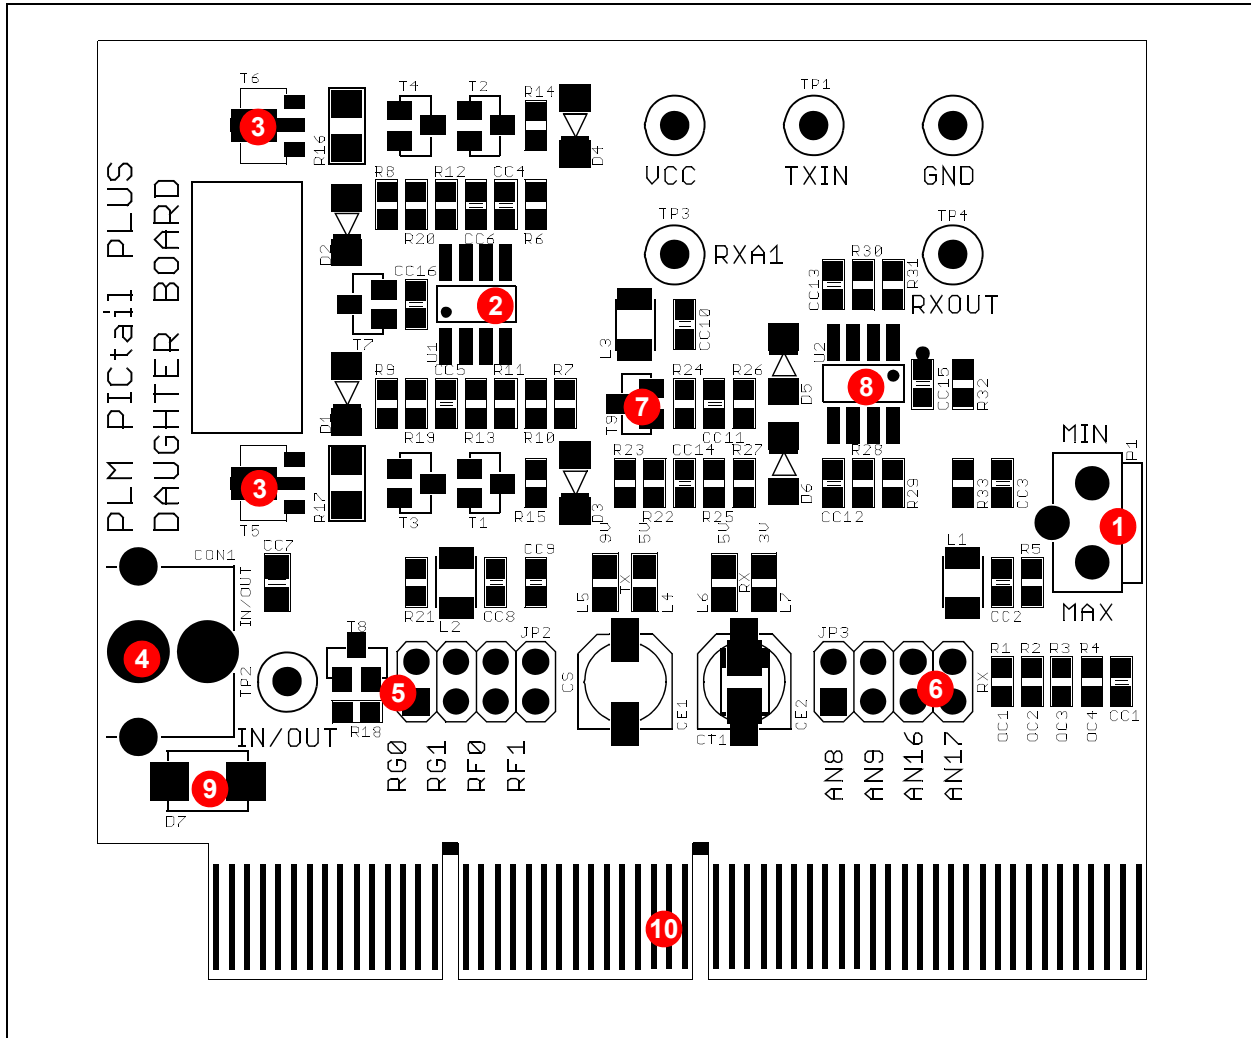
T6
3
R16
T4
T2
R14
D4
VCC
TP1
TXIN
GND
PLM PICtail PLUS
DAUGHTER BOARD
R8
R12
CC4
R20
CC6
R6
D2
CC16
2
U1
T7
TP3
RXA1
TP4
R30
CC13
R31
RXOUT
L3
CC10
U2
8
CC15
R32
R9
CC5
R11
R7
D1
R19
R13
R10
7
T9
R24
R26
D5
CC11
R23
CC14
R27
D6
R28
3
R17
T5
T3
T1
R15
D3
R22
R25
CC12
R29
R33
CC3
MIN
P1
1
MAX
9V
5V
5V
3V
CON1
CC7
IN/OUT
R21
L2
CC8
CC9
L5
TX
L4
L6
RX
L7
L1
R5
CC2
4
TP2
T8
5
R18
JP2
CS
CE1
CT1
CE2
JP3
6
RX
R1
R2
R3
R4
OC1
OC2
OC3
OC4
CC1
IN/OUT
9
D7
RG0
RG1
RF0
RF1
AN8
AN9
AN16
AN17
10